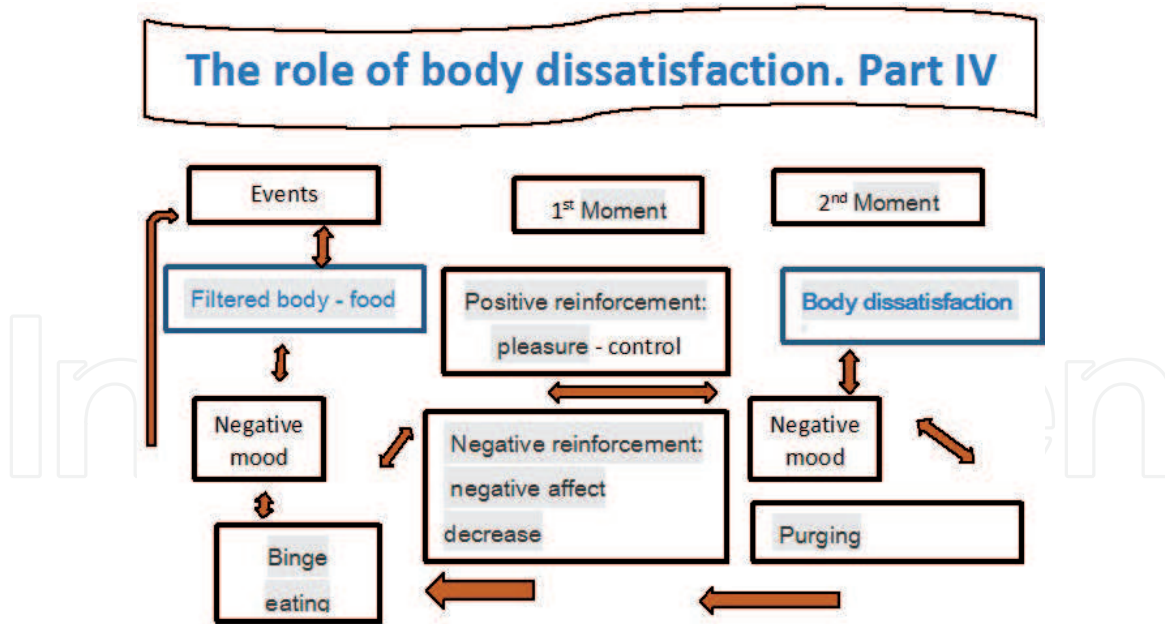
The role of body dissatisfaction. Part IV

Events

1$^{st}$ Moment

2$^{nd}$ Moment

Filtered body - food

Positive reinforcement: pleasure - control

Body dissatisfaction

Negative mood

Negative reinforcement: negative affect decrease

Negative mood

Binge eating

Purging